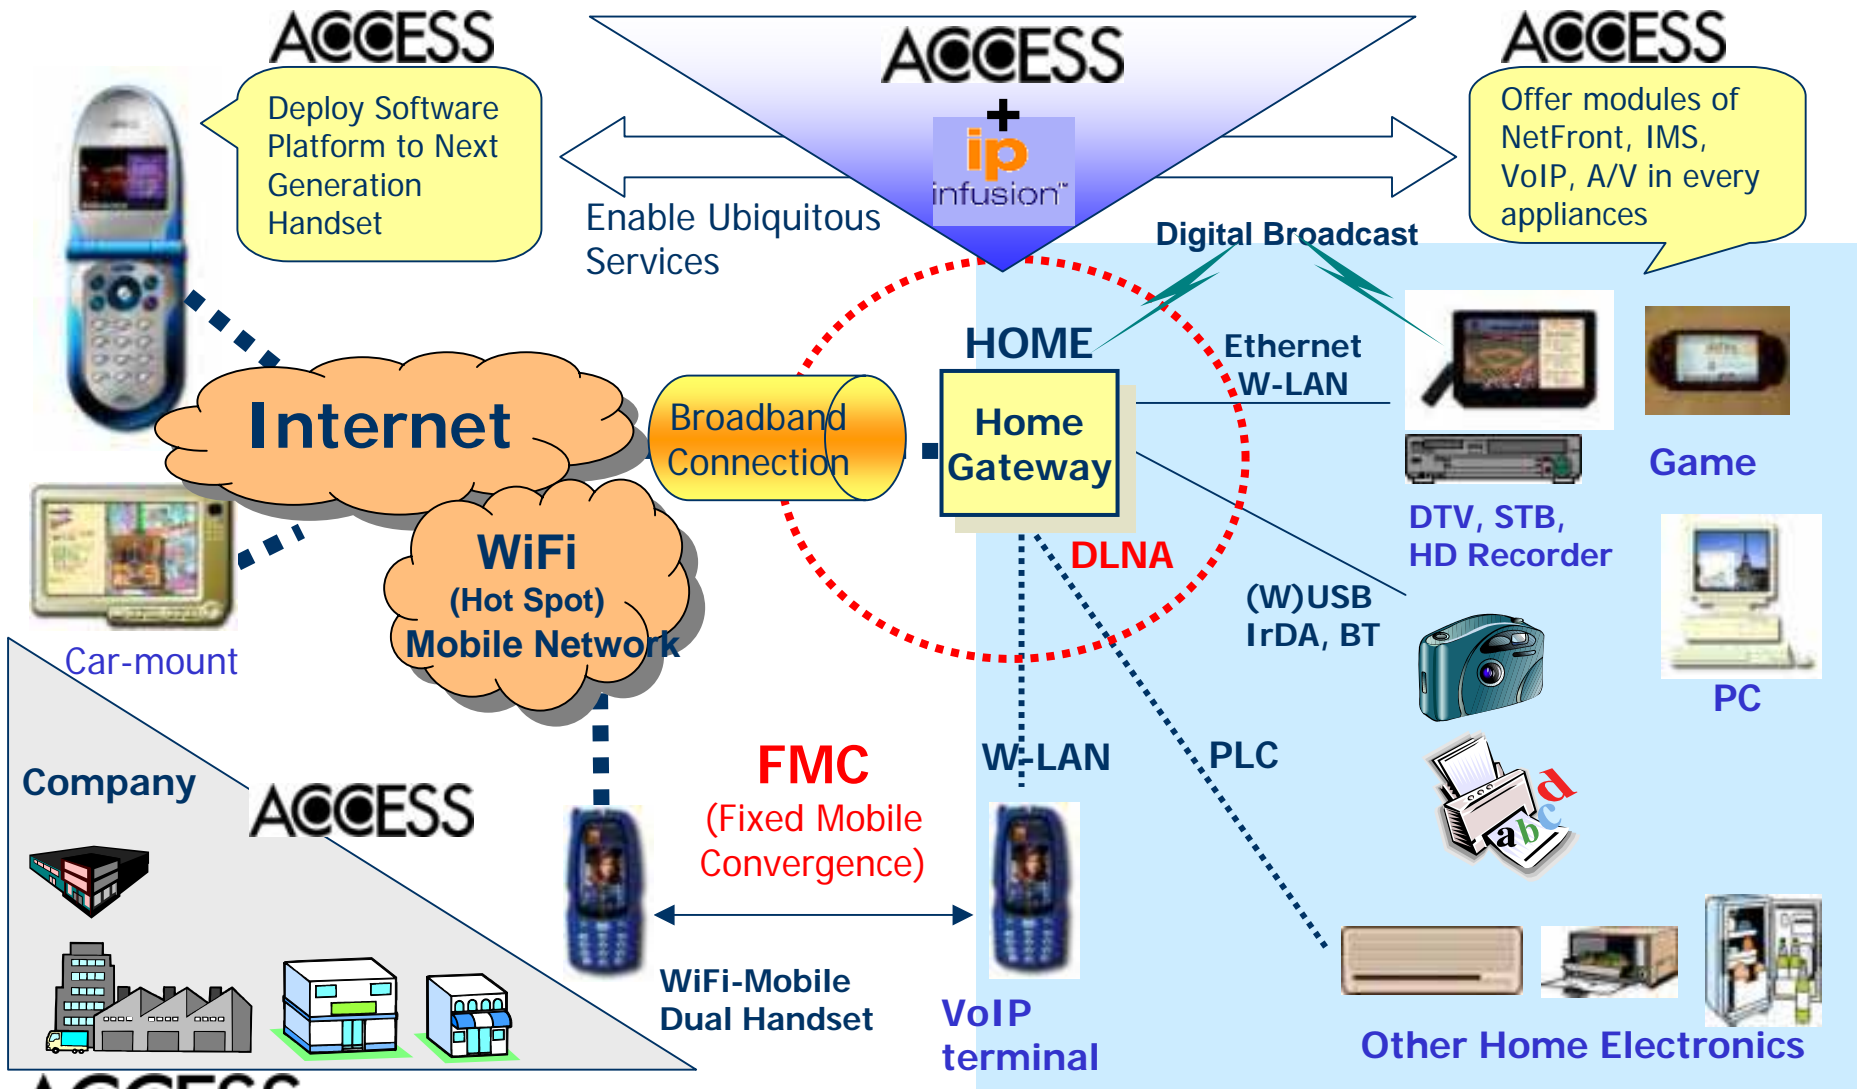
ACCESS

Deploy Software Platform to Next Generation Handset

ACCESS
+
ip infusion

Enable Ubiquitous Services

ACCESS

Offer modules of NetFront, IMS, VoIP, A/V in every appliances

Digital Broadcast

HOME

Ethernet
W-LAN

Internet

Broadband Connection

Home Gateway

Game

DTV, STB,
HD Recorder

DLNA

WiFi
(Hot Spot)
Mobile Network

Car-mount

(W)USB
IrDA, BT

PC

Company

ACCESS

FMC
(Fixed Mobile Convergence)

W-LAN

PLC

WiFi-Mobile
Dual Handset

VoIP
terminal

Other Home Electronics

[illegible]